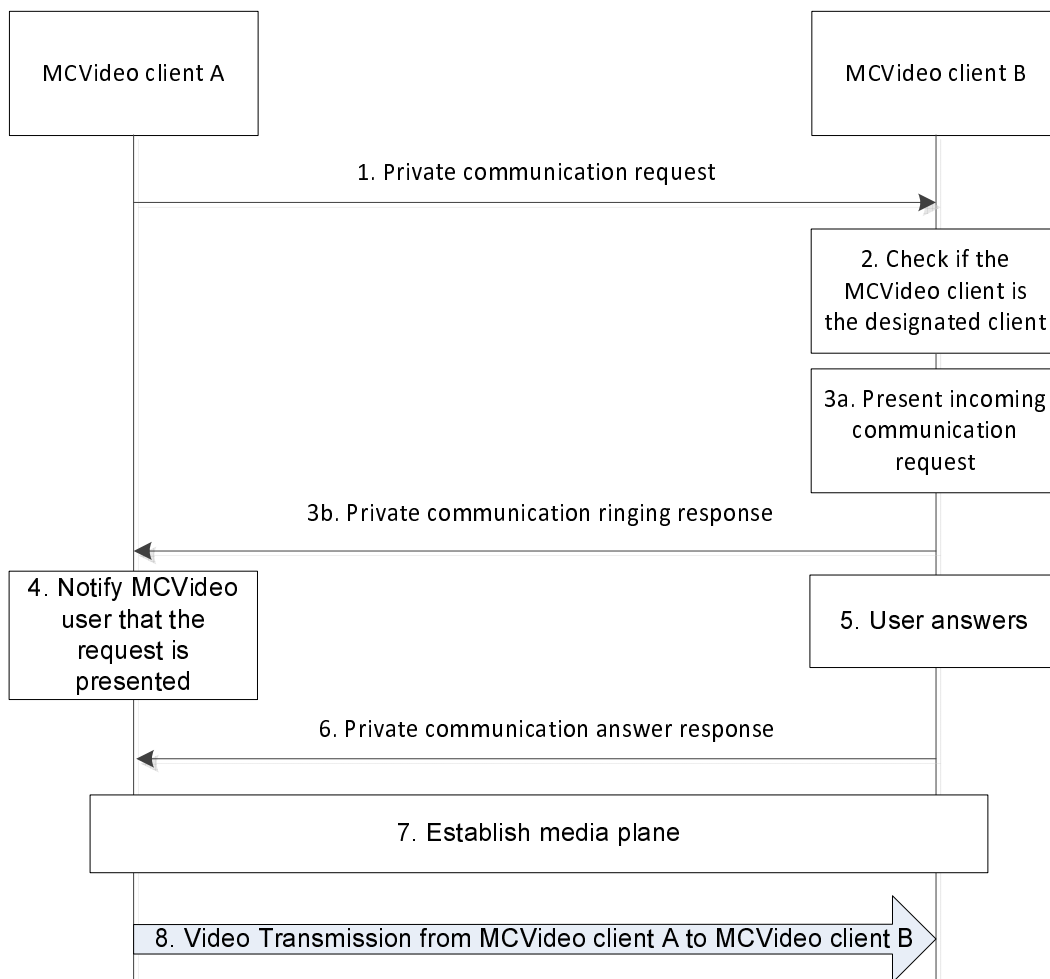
MCVideo client A

MCVideo client B

1. Private communication request

2. Check if the MCVideo client is the designated client

3a. Present incoming communication request

3b. Private communication ringing response

4. Notify MCVideo user that the request is presented

5. User answers

6. Private communication answer response

7. Establish media plane

8. Video Transmission from MCVideo client A to MCVideo client B